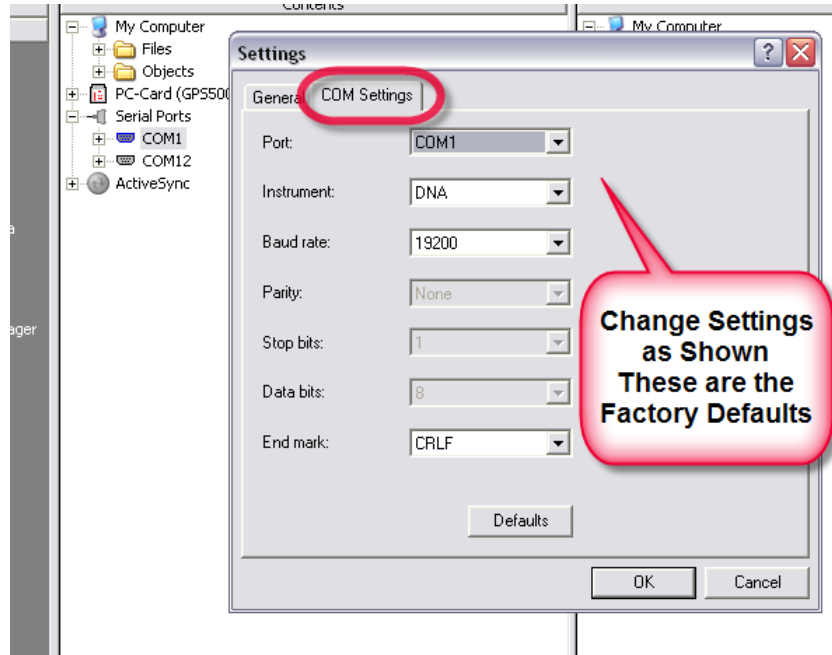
Contents

My Computer
Files
Objects
PC-Card (GPS500
Serial Ports
COM1
COM12
ActiveSync

a
ager

My Computer

Settings

General COM Settings

Port: COM1
Instrument: DNA
Baud rate: 19200
Parity: None
Stop bits: 1
Data bits: 8
End mark: CRLF

Defaults

OK Cancel

Change Settings as Shown These are the Factory Defaults